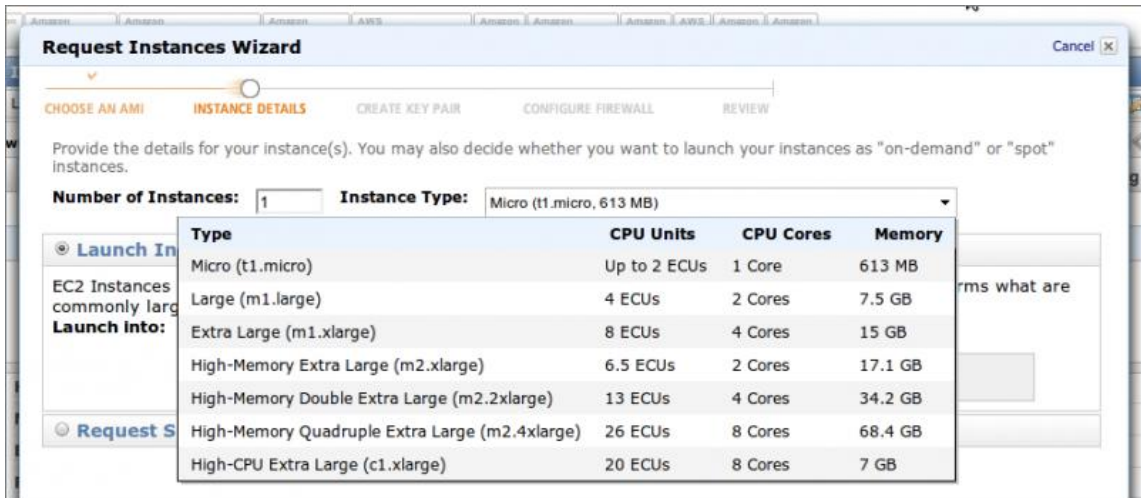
Amazon | Amazon | Amazon | AWS | Amazon | Amazon | Amazon | AWS | Amazon | Amazon

Request Instances Wizard

Cancel

CHOOSE AN AMI   INSTANCE DETAILS   CREATE KEY PAIR   CONFIGURE FIREWALL   REVIEW

Provide the details for your instance(s). You may also decide whether you want to launch your instances as "on-demand" or "spot" instances.

Number of Instances: 1   Instance Type: Micro (t1.micro, 613 MB)

Launch In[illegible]

EC2 Instances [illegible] rms what are commonly larg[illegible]

Launch Into:

Request S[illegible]

| Type | CPU Units | CPU Cores | Memory |
|---|---|---|---|
| Micro (t1.micro) | Up to 2 ECUs | 1 Core | 613 MB |
| Large (m1.large) | 4 ECUs | 2 Cores | 7.5 GB |
| Extra Large (m1.xlarge) | 8 ECUs | 4 Cores | 15 GB |
| High-Memory Extra Large (m2.xlarge) | 6.5 ECUs | 2 Cores | 17.1 GB |
| High-Memory Double Extra Large (m2.2xlarge) | 13 ECUs | 4 Cores | 34.2 GB |
| High-Memory Quadruple Extra Large (m2.4xlarge) | 26 ECUs | 8 Cores | 68.4 GB |
| High-CPU Extra Large (c1.xlarge) | 20 ECUs | 8 Cores | 7 GB |